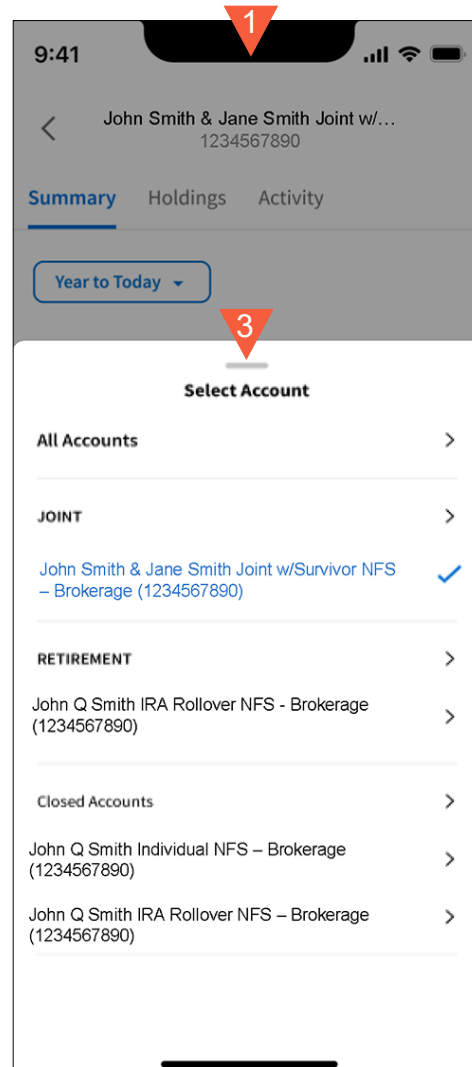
1

9:41

John Smith & Jane Smith Joint w/...
1234567890

Summary Holdings Activity

Year to Today

3

Select Account

All Accounts

JOINT

John Smith & Jane Smith Joint w/Survivor NFS – Brokerage (1234567890)

RETIREMENT

John Q Smith IRA Rollover NFS - Brokerage (1234567890)

Closed Accounts

John Q Smith Individual NFS – Brokerage (1234567890)

John Q Smith IRA Rollover NFS – Brokerage (1234567890)